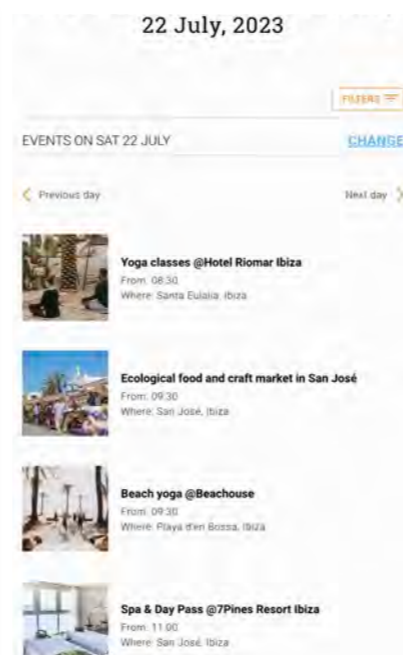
22 July, 2023

FILTERS

EVENTS ON SAT 22 JULY

CHANGE

Previous day

Next day

Yoga classes @Hotel Riomar Ibiza
From: 08:30
Where: Santa Eulalia, Ibiza

Ecological food and craft market in San José
From: 09:30
Where: San José, Ibiza

Beach yoga @Beachouse
From: 09:30
Where: Playa d'en Bossa, Ibiza

Spa & Day Pass @7Pines Resort Ibiza
From: 11:00
Where: San José, Ibiza